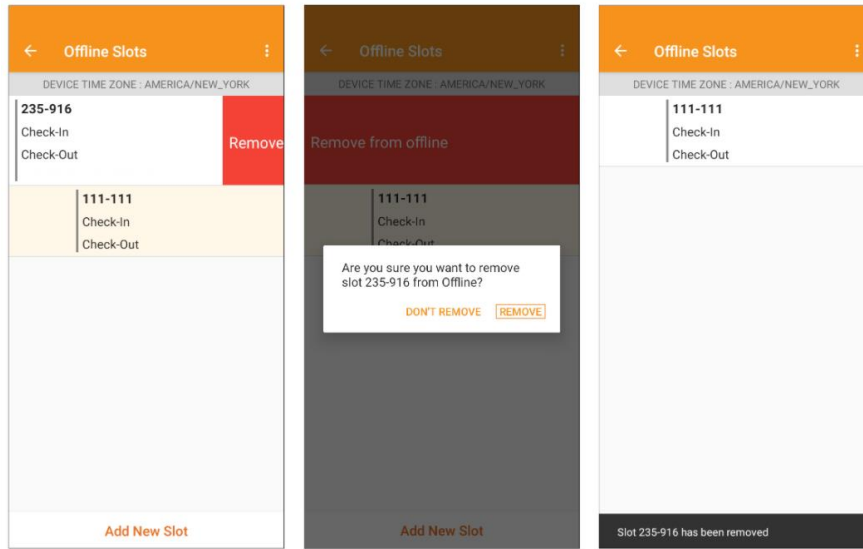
← Offline Slots ⋮

DEVICE TIME ZONE : AMERICA/NEW_YORK

235-916
Check-In
Check-Out

Remove

111-111
Check-In
Check-Out

Add New Slot

← Offline Slots ⋮

DEVICE TIME ZONE : AMERICA/NEW_YORK

Remove from offline

111-111
Check-In
Check-Out

Are you sure you want to remove slot 235-916 from Offline?

DON'T REMOVE REMOVE

Add New Slot

← Offline Slots ⋮

DEVICE TIME ZONE : AMERICA/NEW_YORK

111-111
Check-In
Check-Out

Slot 235-916 has been removed